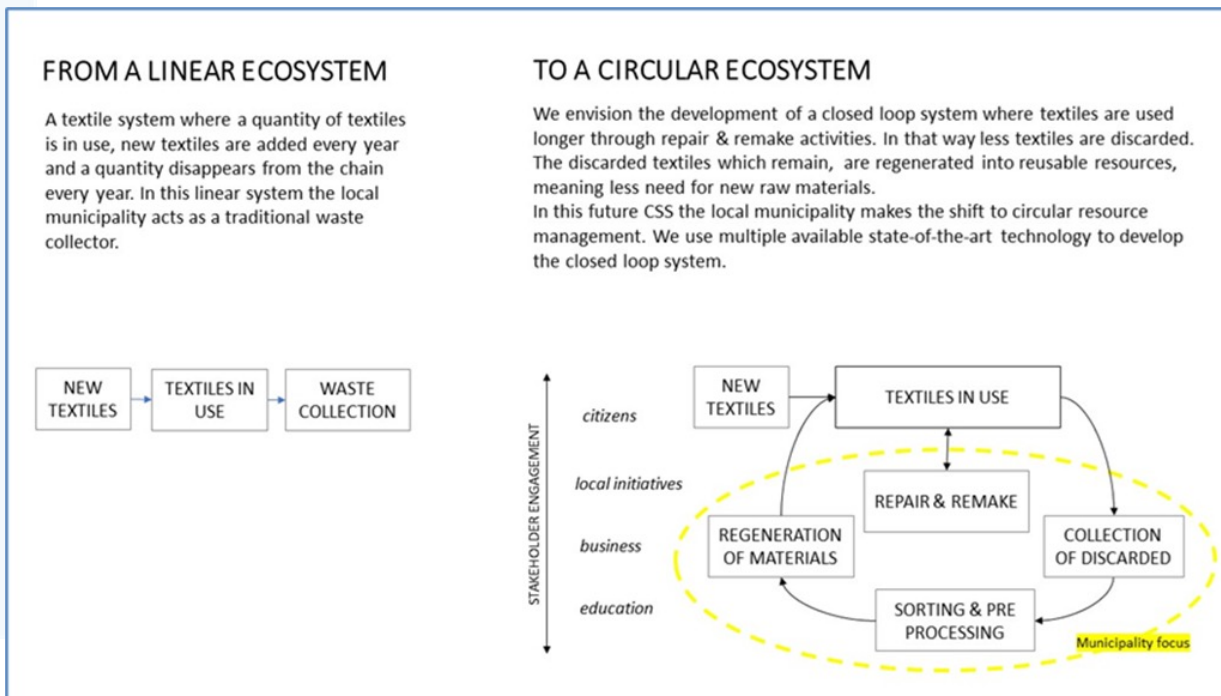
FROM A LINEAR ECOSYSTEM

A textile system where a quantity of textiles is in use, new textiles are added every year and a quantity disappears from the chain every year. In this linear system the local municipality acts as a traditional waste collector.

NEW TEXTILES

TEXTILES IN USE

WASTE COLLECTION

TO A CIRCULAR ECOSYSTEM

We envision the development of a closed loop system where textiles are used longer through repair & remake activities. In that way less textiles are discarded. The discarded textiles which remain, are regenerated into reusable resources, meaning less need for new raw materials.
In this future CSS the local municipality makes the shift to circular resource management. We use multiple available state-of-the-art technology to develop the closed loop system.

STAKEHOLDER ENGAGEMENT

citizens

local initiatives

business

education

NEW TEXTILES

TEXTILES IN USE

REPAIR & REMAKE

REGENERATION OF MATERIALS

COLLECTION OF DISCARDED

SORTING & PRE PROCESSING

Municipality focus